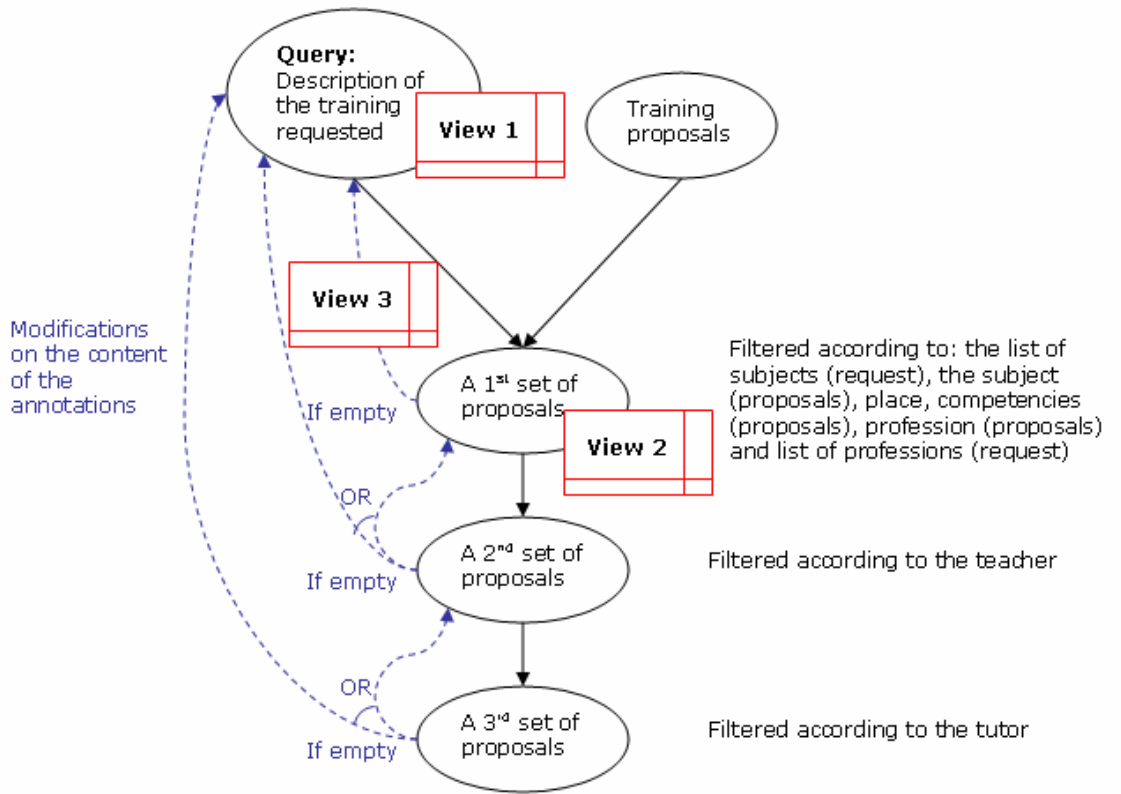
Query:
Description of the training requested

View 1

Training proposals

View 3

Modifications on the content of the annotations

A 1$^{st}$ set of proposals

If empty

View 2

Filtered according to: the list of subjects (request), the subject (proposals), place, competencies (proposals), profession (proposals) and list of professions (request)

OR

A 2$^{nd}$ set of proposals

If empty

Filtered according to the teacher

OR

A 3$^{rd}$ set of proposals

If empty

Filtered according to the tutor